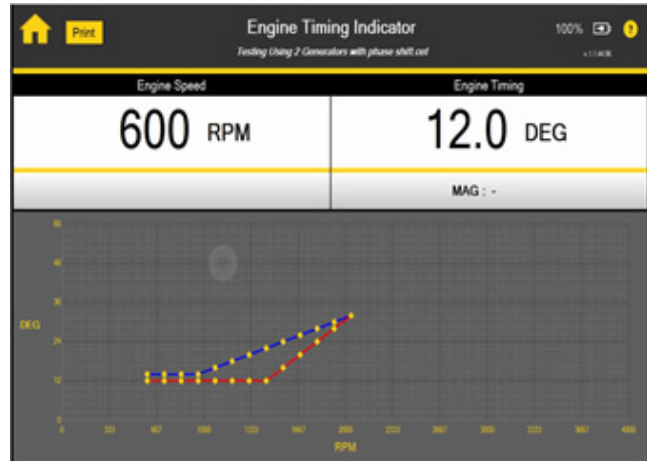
Print

Engine Timing Indicator

Testing Using 2 Generators with phase shift set

100%

?

v.1.1.4C6

Engine Speed

600 RPM

Engine Timing

12.0 DEG

MAG : -

DEG

60

48

36

24

12

0

0

333

667

1000

1333

1667

2000

2333

2667

3000

3333

3667

4000

RPM